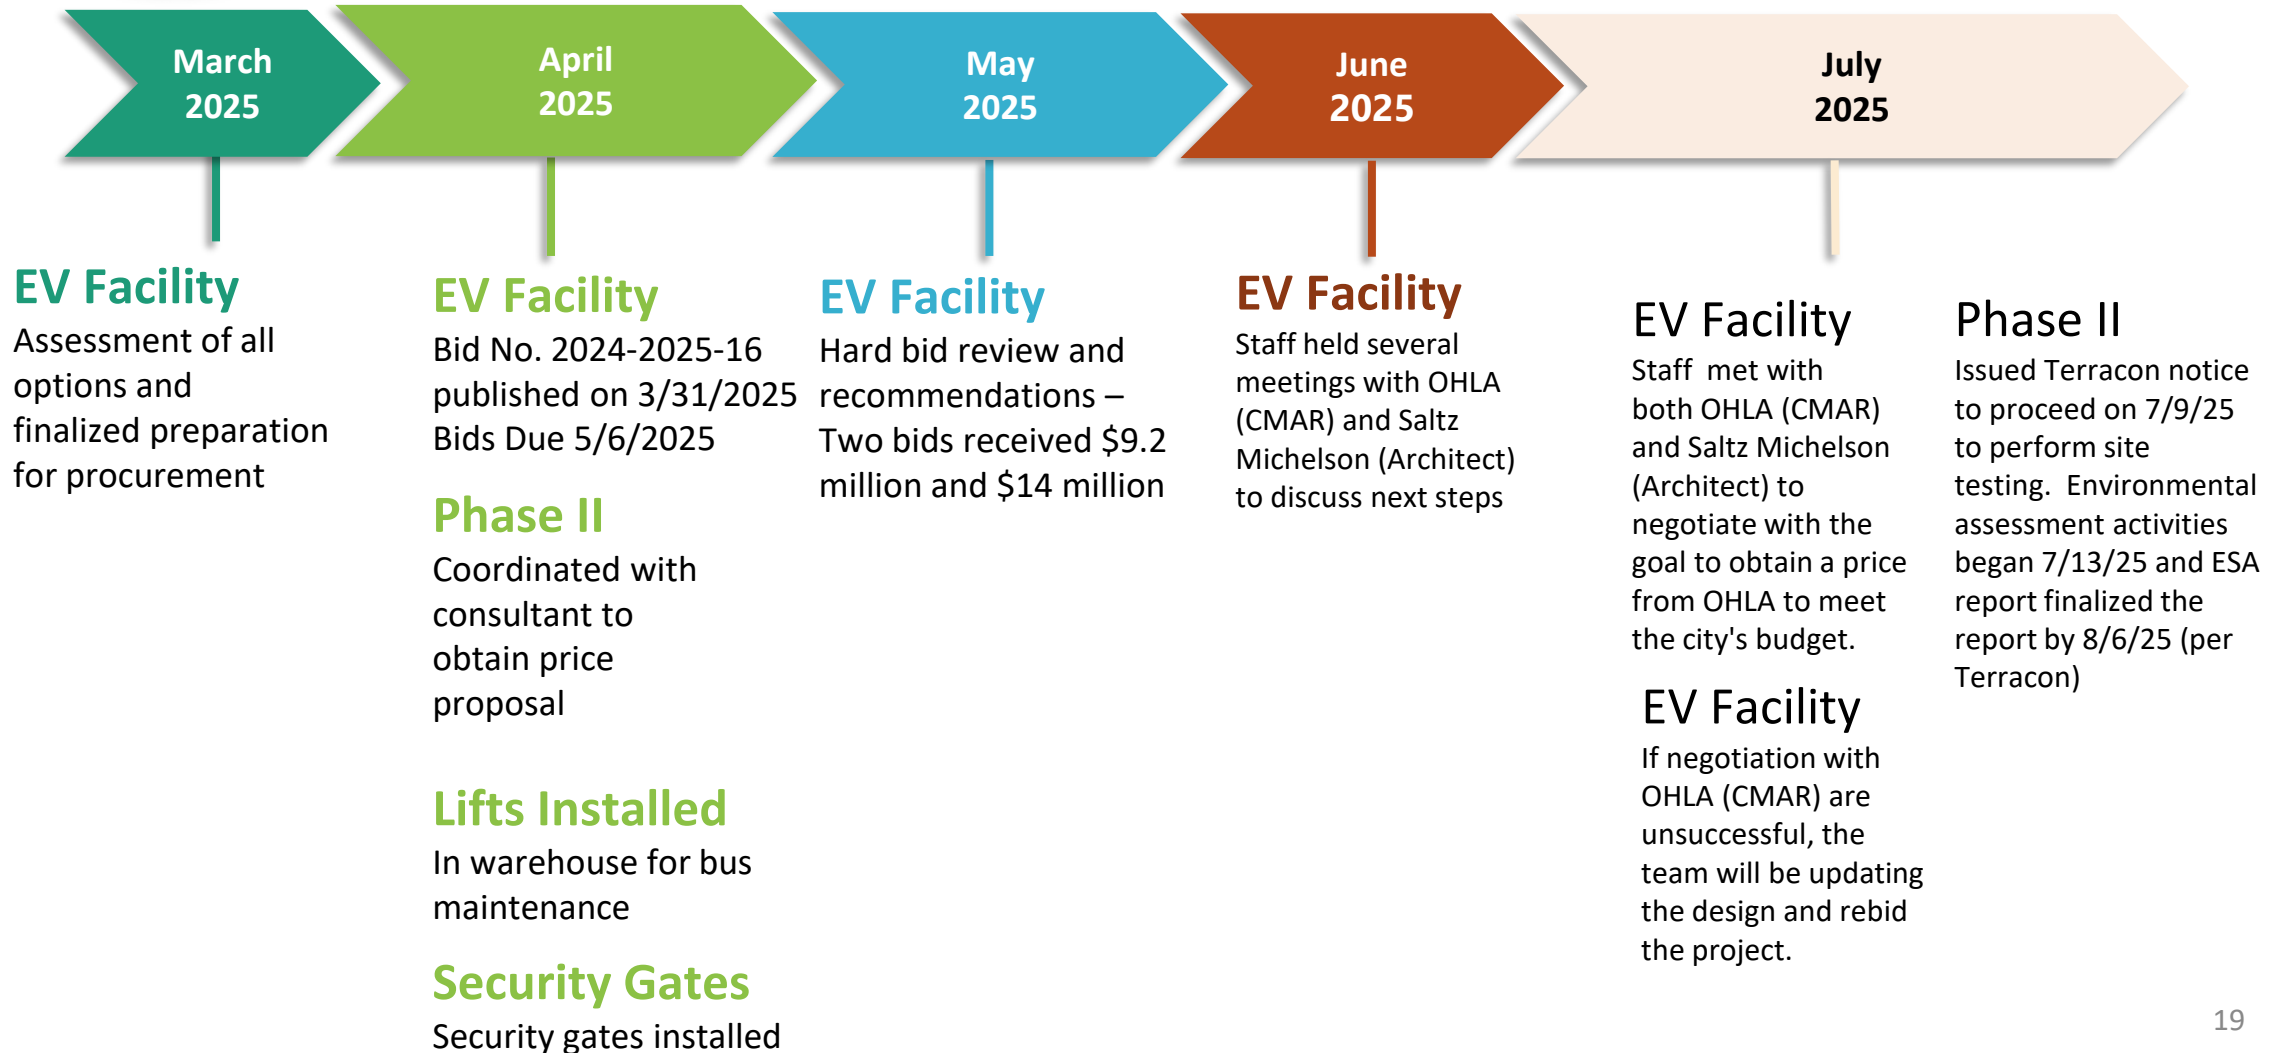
March 2025

April 2025

May 2025

June 2025

July 2025

EV Facility
Assessment of all options and finalized preparation for procurement

EV Facility
Bid No. 2024-2025-16 published on 3/31/2025 Bids Due 5/6/2025

Phase II
Coordinated with consultant to obtain price proposal

Lifts Installed
In warehouse for bus maintenance

Security Gates
Security gates installed

EV Facility
Hard bid review and recommendations – Two bids received $9.2 million and $14 million

EV Facility
Staff held several meetings with OHLA (CMAR) and Saltz Michelson (Architect) to discuss next steps

EV Facility
Staff met with both OHLA (CMAR) and Saltz Michelson (Architect) to negotiate with the goal to obtain a price from OHLA to meet the city's budget.

EV Facility
If negotiation with OHLA (CMAR) are unsuccessful, the team will be updating the design and rebid the project.

Phase II
Issued Terracon notice to proceed on 7/9/25 to perform site testing. Environmental assessment activities began 7/13/25 and ESA report finalized the report by 8/6/25 (per Terracon)

19